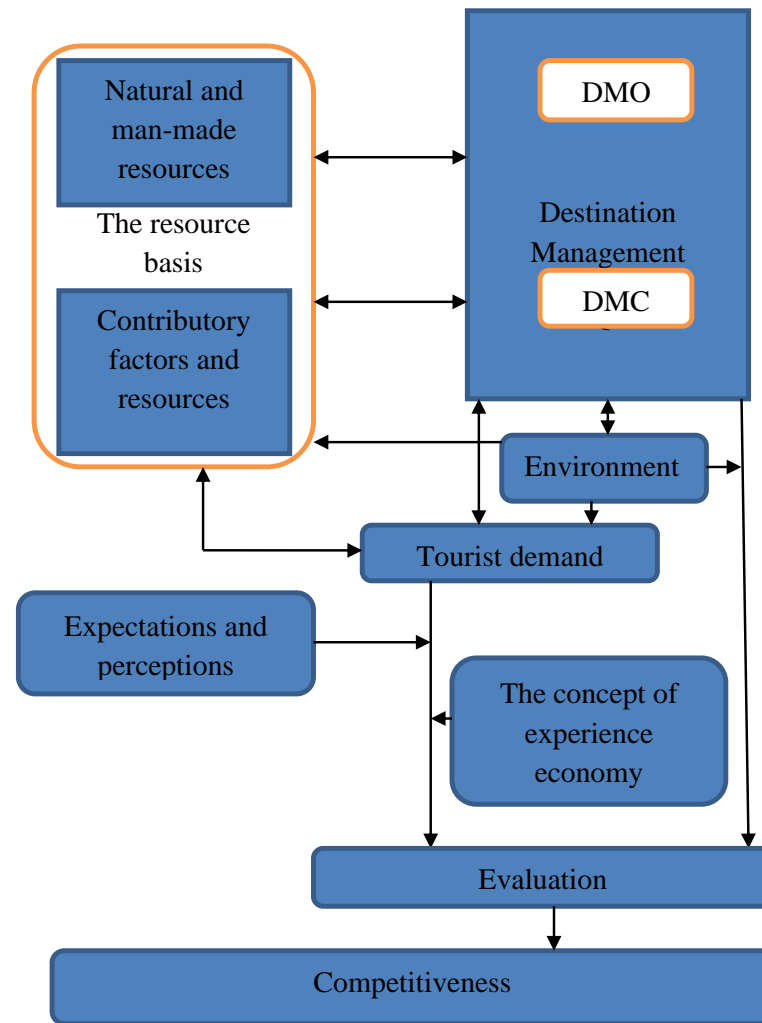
Natural and man-made resources

The resource basis

Contributory factors and resources

DMO

Destination Management

DMC

Environment

Tourist demand

Expectations and perceptions

The concept of experience economy

Evaluation

Competitiveness